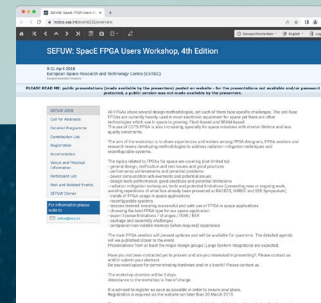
SEFUW: SpacE FPGA Users Workshop, 4th Edition

9-11 April 2018
European Space Research and Technology Centre (ESTEC)

PLEASE READ ME: public presentations (made available by the presenters) posted on website - for the presentations not available and/or password protected, a public version was not made available by the presenters.

SEFUW 2018
Call for Abstracts
Detailed Programme
Contribution List
Registration
Accommodation
Venue and Practical Information
Participant List
Past and Related Events
SEFUW Dinner

For information please contact:

All FPGAs share several design methodologies, yet each of them face specific challenges. The use of FPGAs are currently heavily used in most electronic equipment for space yet there are other technologies which are in space is growing. Flash-based and SRAM-based.
The use of COTS FPGA is also increasing, especially for space missions with shorter lifetime and less quality constraints.

The aim of the workshop is to share experiences and wishes among FPGA designers, FPGA vendors and research teams developing methodologies to address radiation mitigation techniques and reconfigurable systems.

The topics related to FPGAs for space are covering (not limited to):
- general design, verification and test issues and good practices
- verification achievements and potential problems
- space instrumentation achievements and potential issues
- design tools performance, good practices and potential limitations
- radiation mitigation techniques, tools and potential limitations (presenting new or ongoing work, avoiding repetitions of what has already been presented at RADECS, NSREC and SEE Symposium)
- results of FPGA usage in space applications
- reconfigurable systems
- lessons learned covering successful and with use of FPGA in space applications
- choosing the best FPGA type for the space application
- High-speed links, interfaces (I/O phy / ...)
- package and assembly challenges
- component test and development of evaluation boards

The main FPGA vendors will present updates and will be available for questions. The detailed agenda will be published closer to the event.
Presentations from at least the major design groups (Large System Integrators) are expected.

Have you not been contacted yet to present and are you interested in presenting? Please contact us and/or submit your abstract.
Be reminded space for demonstrating hardware and for a booth? Please contact us.

The workshop duration will be 3 days.
Attendance to the workshop is free of charge.

It is advised to register as soon as possible in order to secure your place.
Registration is required on the website not later than 30 March 2018.